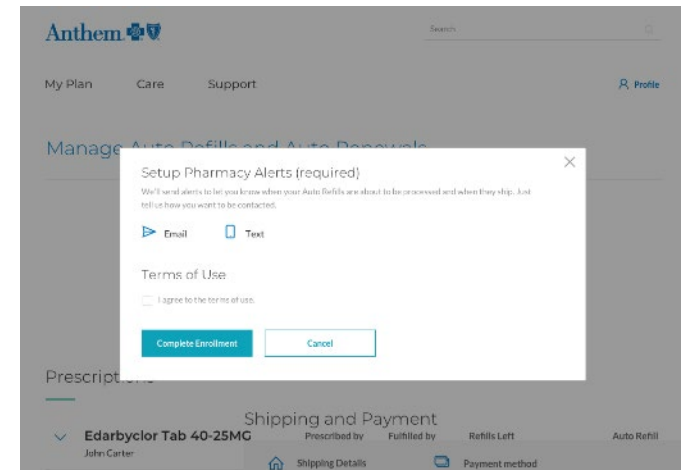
Anthem

Search

My Plan Care Support

Profile

Manage Auto Refills and Auto Renewals

Setup Pharmacy Alerts (required)

We'll send alerts to let you know when your Auto Refills are about to be processed and when they ship. Just tell us how you want to be contacted.

Email Text

Terms of Use

I agree to the terms of use.

Complete Enrollment Cancel

Prescriptions

Shipping and Payment

Edarbyclor Tab 40-25MG

John Carter

Prescribed by Fulfilled by Refills Left Auto Refill

Shipping Details Payment method